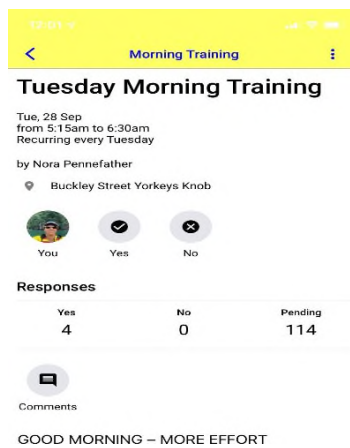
12:01

Morning Training

Tuesday Morning Training

Tue, 28 Sep
from 5:15am to 6:30am
Recurring every Tuesday

by Nora Pennefather

Buckley Street Yorkeys Knob

You Yes No

Responses

| Yes | No | Pending |
|---|---|---|
| 4 | 0 | 114 |

Comments

GOOD MORNING – MORE EFFORT